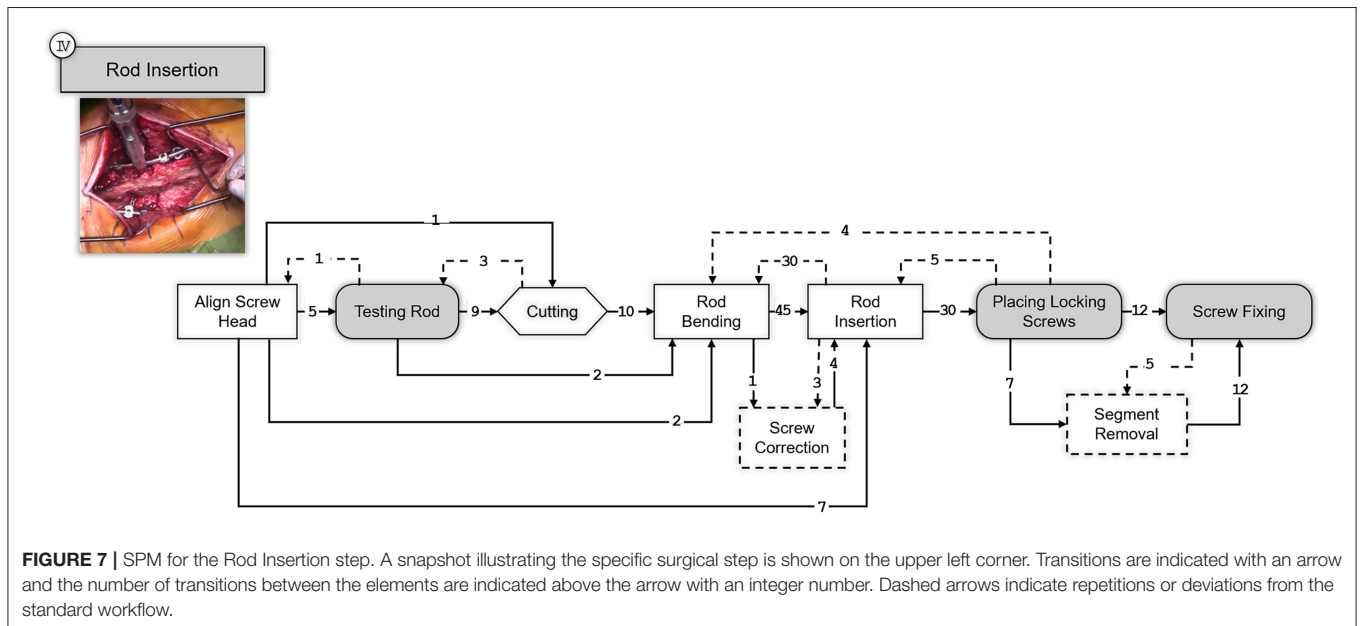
IV

Rod Insertion

1

4

1

3

30

5

Align Screw Head

5

Testing Rod

9

Cutting

10

Rod Bending

45

Rod Insertion

30

Placing Locking Screws

12

Screw Fixing

2

1

3

4

7

5

12

2

Screw Correction

Segment Removal

7

**FIGURE 7 |** SPM for the Rod Insertion step. A snapshot illustrating the specific surgical step is shown on the upper left corner. Transitions are indicated with an arrow and the number of transitions between the elements are indicated above the arrow with an integer number. Dashed arrows indicate repetitions or deviations from the standard workflow.